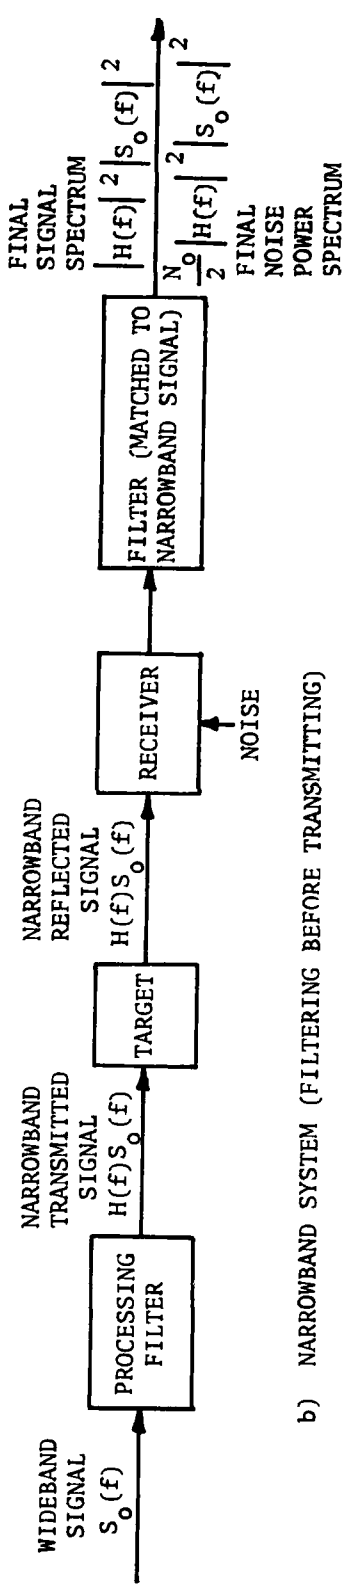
WIDEBAND SIGNAL $S_o(f)$

PROCESSING FILTER

NARROWBAND TRANSMITTED SIGNAL $H(f)S_o(f)$

TARGET

NARROWBAND REFLECTED SIGNAL $H(f)S_o(f)$

RECEIVER

NOISE

FILTER (MATCHED TO NARROWBAND SIGNAL)

FINAL SIGNAL SPECTRUM $|H(f)|^2|S_o(f)|^2$

$\frac{N_o}{2}|H(f)|^2|S_o(f)|^2$ FINAL NOISE POWER SPECTRUM

b) NARROWBAND SYSTEM (FILTERING BEFORE TRANSMITTING)